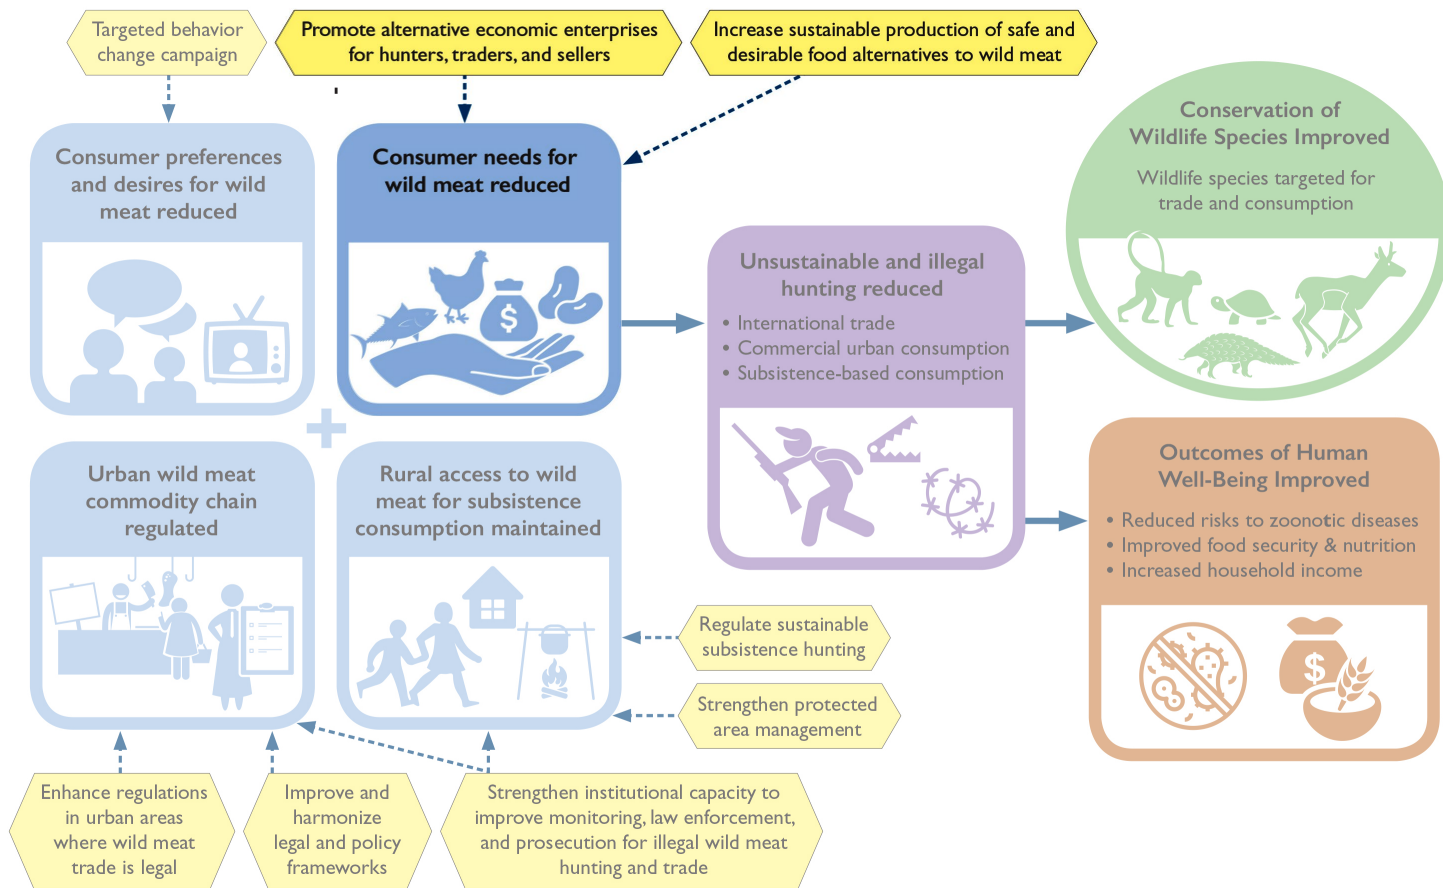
Targeted behavior change campaign

Promote alternative economic enterprises for hunters, traders, and sellers

Increase sustainable production of safe and desirable food alternatives to wild meat

Consumer preferences and desires for wild meat reduced

Consumer needs for wild meat reduced

Unsustainable and illegal hunting reduced

• International trade
• Commercial urban consumption
• Subsistence-based consumption

Conservation of Wildlife Species Improved

Wildlife species targeted for trade and consumption

Urban wild meat commodity chain regulated

Rural access to wild meat for subsistence consumption maintained

Outcomes of Human Well-Being Improved

• Reduced risks to zoonotic diseases
• Improved food security & nutrition
• Increased household income

Regulate sustainable subsistence hunting

Strengthen protected area management

Enhance regulations in urban areas where wild meat trade is legal

Improve and harmonize legal and policy frameworks

Strengthen institutional capacity to improve monitoring, law enforcement, and prosecution for illegal wild meat hunting and trade